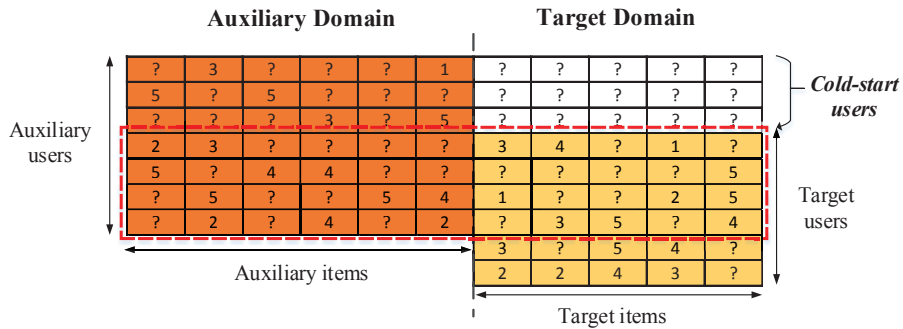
Auxiliary Domain

Target Domain

| ? | 3 | ? | ? | ? | 1 | ? | ? | ? | ? | ? |
|---|---|---|---|---|---|---|---|---|---|---|
| 5 | ? | 5 | ? | ? | ? | ? | ? | ? | ? | ? |
| ? | ? | ? | 3 | ? | 5 | ? | ? | ? | ? | ? |
| 2 | 3 | ? | ? | ? | ? | 3 | 4 | ? | 1 | ? |
| 5 | ? | 4 | 4 | ? | ? | ? | ? | ? | ? | 5 |
| ? | 5 | ? | ? | 5 | 4 | 1 | ? | ? | 2 | 5 |
| ? | 2 | ? | 4 | ? | 2 | ? | 3 | 5 | ? | 4 |
| | | | | | | 3 | ? | 5 | 4 | ? |
| | | | | | | 2 | 2 | 4 | 3 | ? |

Cold-start users

Auxiliary users

Target users

Auxiliary items

Target items